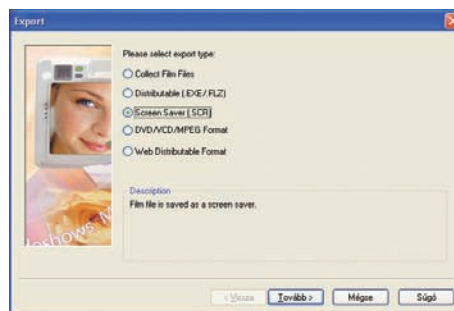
Export

Please select export type:

Collect Film Files

Distributable (.EXE/.FLZ)

Screen Saver (.SCR)

DVD/VCD/MPEG Format

Web Distributable Format

Description

Film file is saved as a screen saver.

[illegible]shows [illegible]

< Vissza

Tovább >

Mégse

Súgó